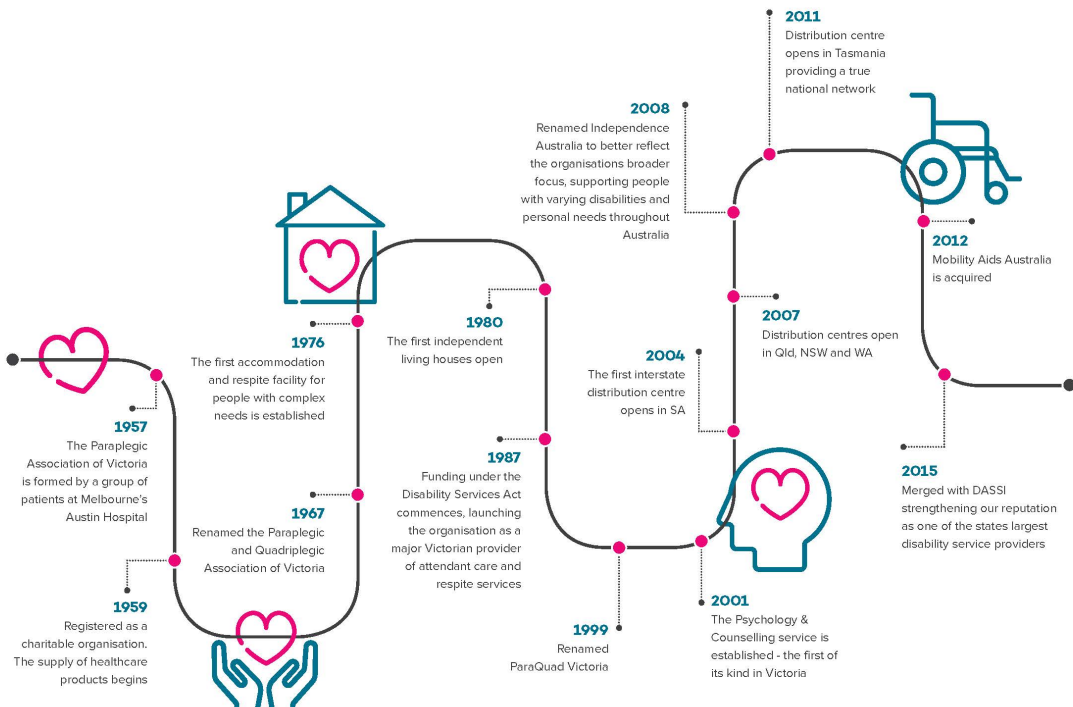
1957
The Paraplegic Association of Victoria is formed by a group of patients at Melbourne's Austin Hospital

1959
Registered as a charitable organisation. The supply of healthcare products begins

1967
Renamed the Paraplegic and Quadriplegic Association of Victoria

1976
The first accommodation and respite facility for people with complex needs is established

1980
The first independent living houses open

1987
Funding under the Disability Services Act commences, launching the organisation as a major Victorian provider of attendant care and respite services

1999
Renamed ParaQuad Victoria

2001
The Psychology & Counselling service is established - the first of its kind in Victoria

2004
The first interstate distribution centre opens in SA

2007
Distribution centres open in Qld, NSW and WA

2008
Renamed Independence Australia to better reflect the organisations broader focus, supporting people with varying disabilities and personal needs throughout Australia

2011
Distribution centre opens in Tasmania providing a true national network

2012
Mobility Aids Australia is acquired

2015
Merged with DASSI strengthening our reputation as one of the states largest disability service providers